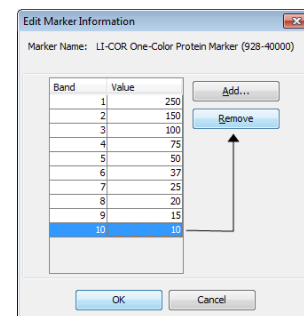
Edit Marker Information

Marker Name: LI-COR One-Color Protein Marker (928-40000)

| Band | Value |
|---|---|
| 1 | 250 |
| 2 | 150 |
| 3 | 100 |
| 4 | 75 |
| 5 | 50 |
| 6 | 37 |
| 7 | 25 |
| 8 | 20 |
| 9 | 15 |
| 10 | 10 |

Add...

Remove

OK

Cancel